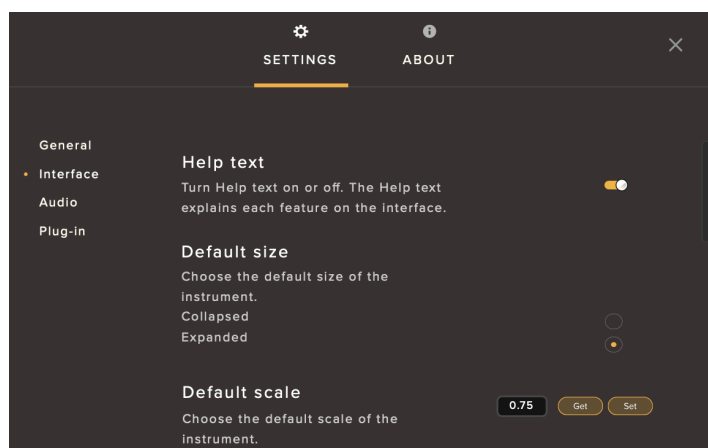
SETTINGS ABOUT

×

General
• Interface
Audio
Plug-in

Help text
Turn Help text on or off. The Help text explains each feature on the interface.

Default size
Choose the default size of the instrument.
Collapsed
Expanded

Default scale
Choose the default scale of the instrument.

0.75 Get Set